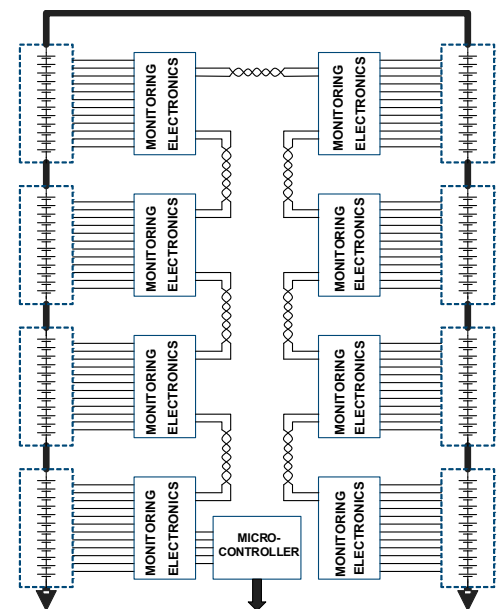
MONITORING ELECTRONICS

MONITORING ELECTRONICS

MONITORING ELECTRONICS

MONITORING ELECTRONICS

MONITORING ELECTRONICS

MONITORING ELECTRONICS

MONITORING ELECTRONICS

MICRO-CONTROLLER

MONITORING ELECTRONICS